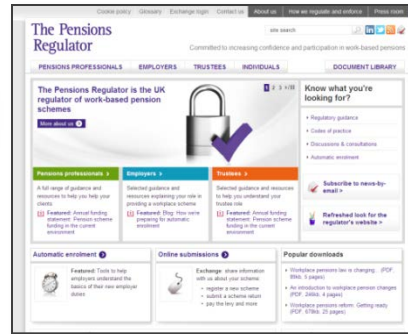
Cookie policy | Glossary | Exchange login | Contact us | About us | How we regulate and enforce | Press room

The Pensions Regulator

site search

Committed to increasing confidence and participation in work-based pensions

PENSIONS PROFESSIONALS | EMPLOYERS | TRUSTEES | INDIVIDUALS | DOCUMENT LIBRARY

The Pensions Regulator is the UK regulator of work-based pension schemes

More about us

1 2 3 >/II

Know what you're looking for?

Regulatory guidance

Codes of practice

Discussions & consultations

Automatic enrolment

Pensions professionals >

A full range of guidance and resources to help you help your clients

Featured: Annual funding statement: Pension scheme funding in the current environment

Employers >

Selected guidance and resources explaining your role in providing a workplace scheme

Featured: Blog: How we're preparing for automatic enrolment

Trustees >

Selected guidance and resources to help you understand your trustee role

Featured: Annual funding statement: Pension scheme funding in the current environment

Subscribe to news-by-email >

Refreshed look for the regulator's website >

Automatic enrolment

Featured: Tools to help employers understand the basics of their new employer duties

Online submissions

Exchange: share information with us about your schemes

register a new scheme

submit a scheme return

pay the levy and more

Popular downloads

Workplace pensions law is changing ... (PDF, 89kb, 5 pages)

An introduction to workplace pension changes (PDF, 248kb, 4 pages)

Workplace pensions reform: Getting ready (PDF, 678kb, 25 pages)